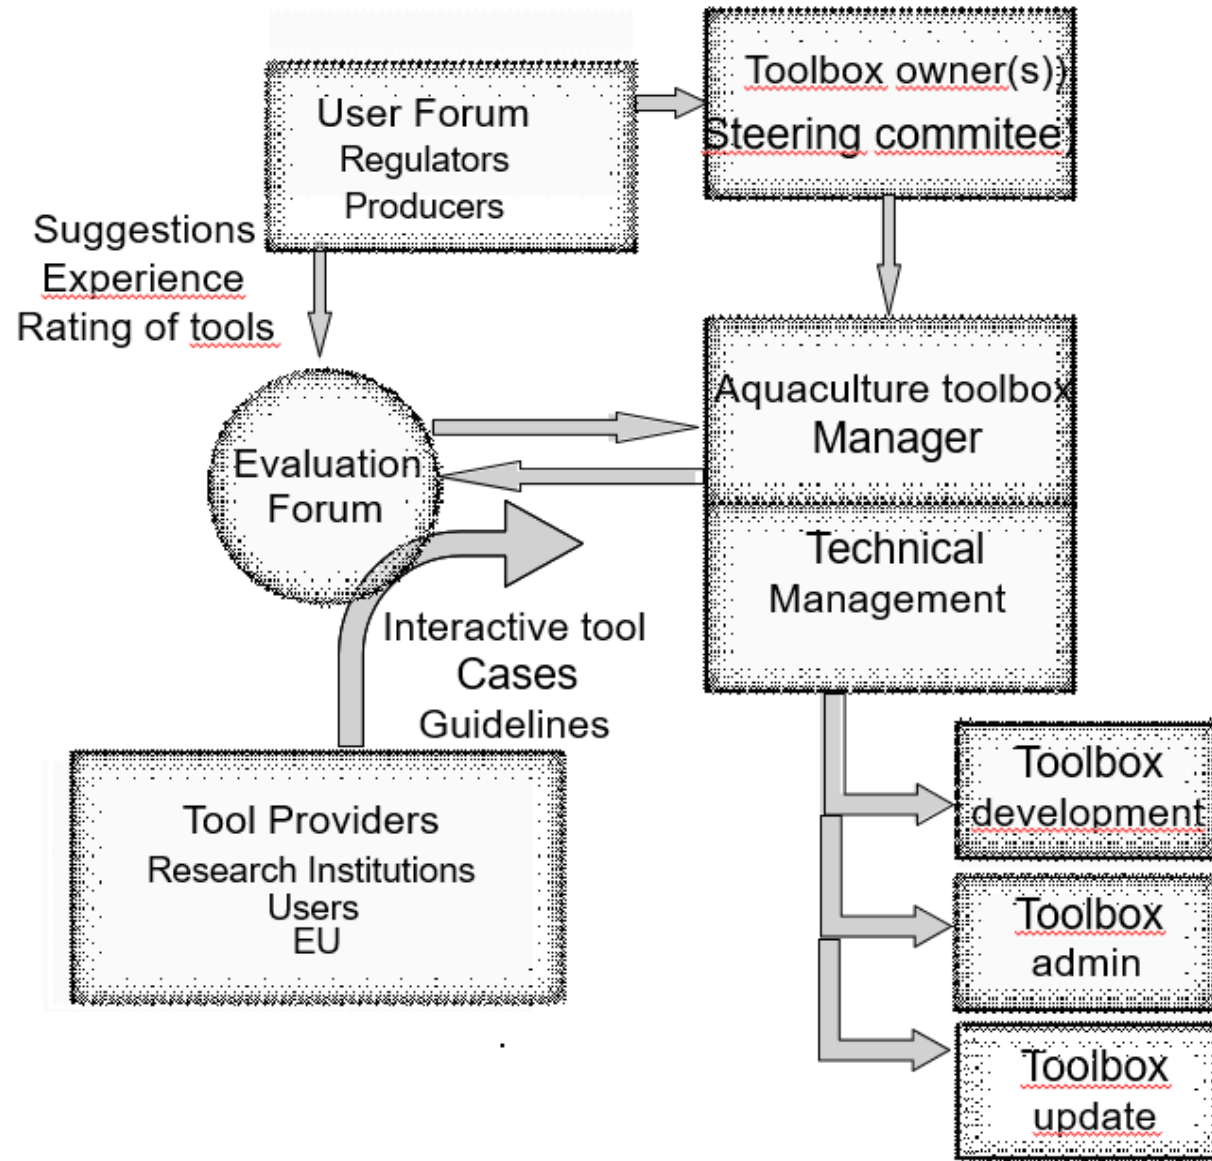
User Forum
Regulators
Producers

Toolbox owner(s)
Steering commitee

Suggestions
Experience
Rating of tools

Evaluation
Forum

Aquaculture toolbox
Manager

Technical
Management

Interactive tool
Cases
Guidelines

Tool Providers
Research Institutions
Users
EU

Toolbox
development

Toolbox
admin

Toolbox
update